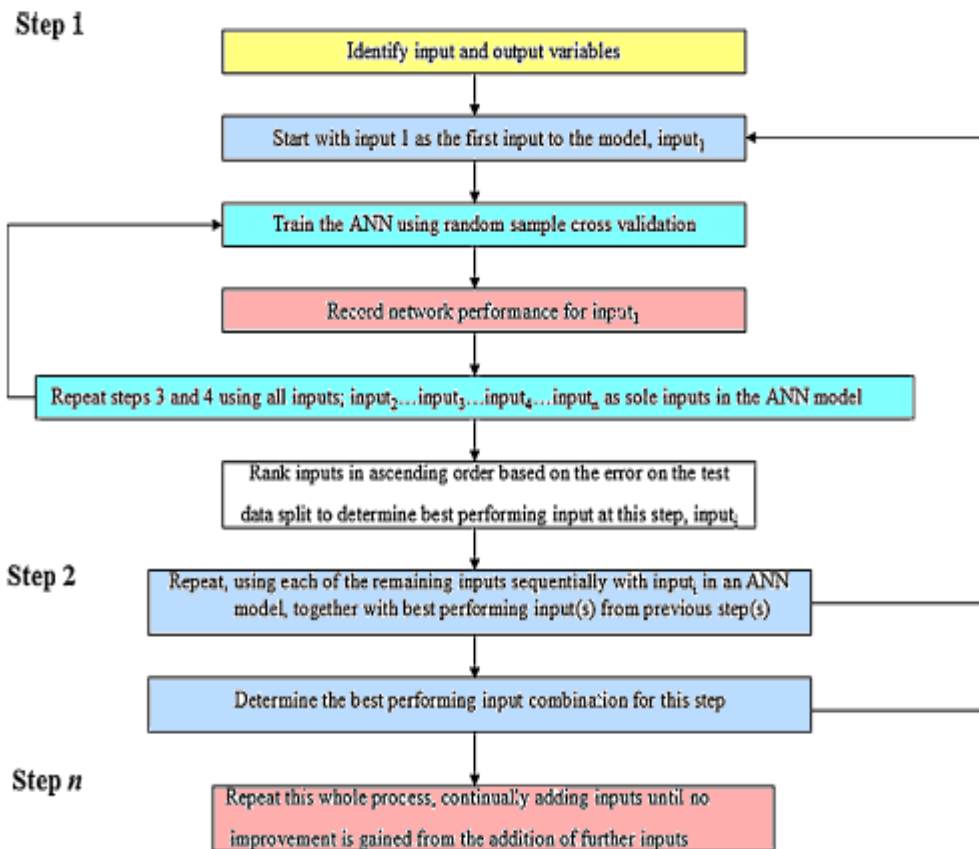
Step 1

Identify input and output variables

Start with input 1 as the first input to the model, $input_1$

Train the ANN using random sample cross validation

Record network performance for $input_1$

Repeat steps 3 and 4 using all inputs; $input_2$…$input_3$…$input_4$…$input_n$ as sole inputs in the ANN model

Rank inputs in ascending order based on the error on the test data split to determine best performing input at this step, $input_i$

Step 2

Repeat, using each of the remaining inputs sequentially with $input_i$ in an ANN model, together with best performing input(s) from previous step(s)

Determine the best performing input combination for this step

Step *n*

Repeat this whole process, continually adding inputs until no improvement is gained from the addition of further inputs